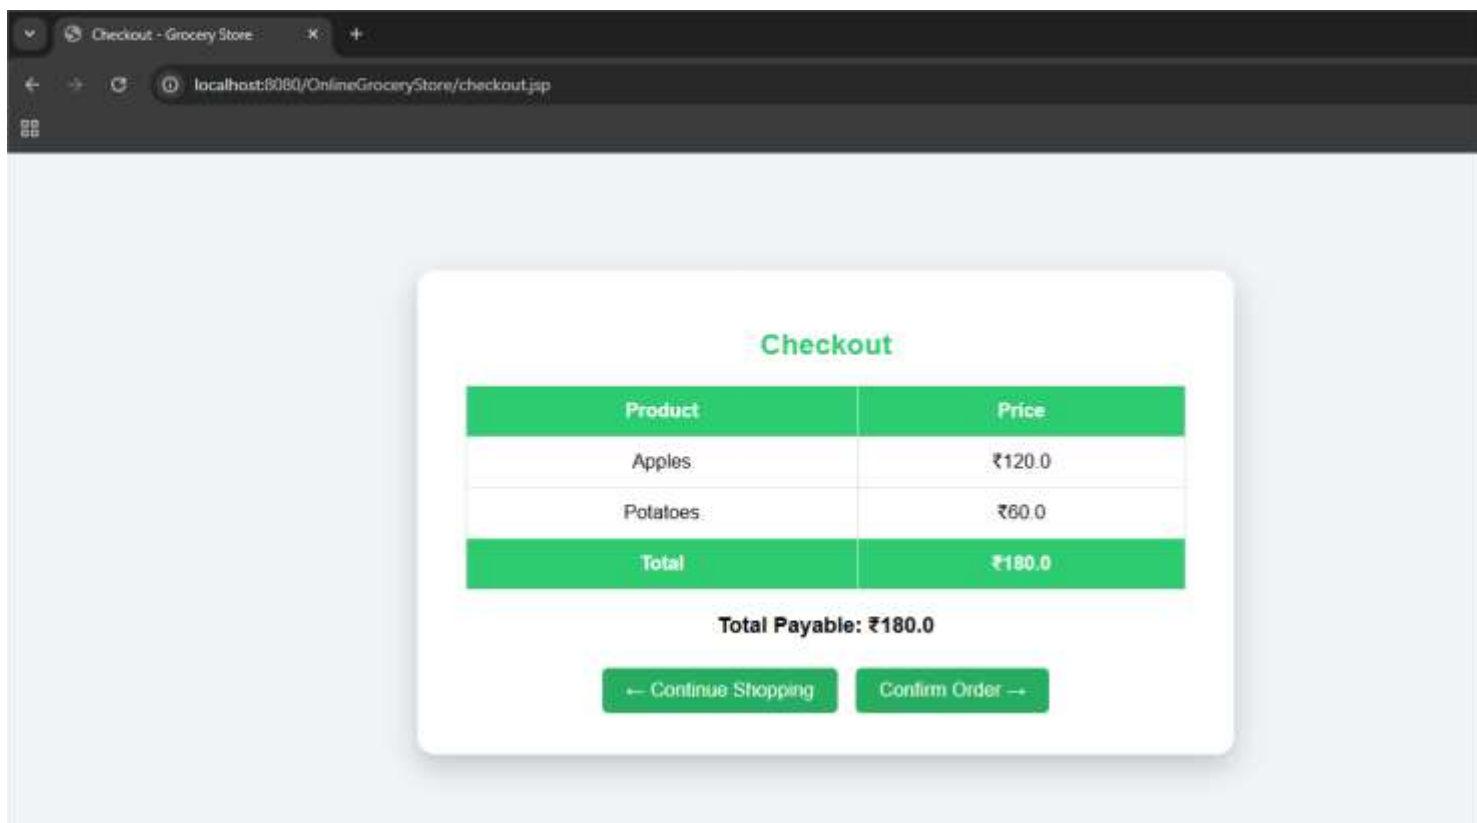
Checkout - Grocery Store

localhost:8080/OnlineGroceryStore/checkout.jsp

Checkout

| Product | Price |
|---|---|
| Apples | ₹120.0 |
| Potatoes | ₹60.0 |
| Total | ₹180.0 |

Total Payable: ₹180.0

← Continue Shopping

Confirm Order →